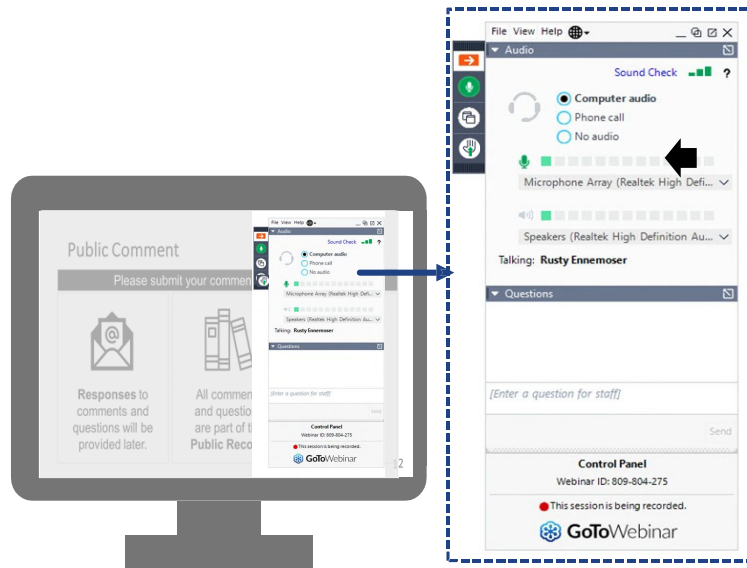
Public Comment

Please submit your comment

Responses to comments and questions will be provided later.

All comment and question are part of th Public Reco

File View Help
Audio
Sound Check ?
Computer audio
Phone call
No audio
Microphone Array (Realtek High Defi...
Speakers (Realtek High Definition Au...
Talking: Rusty Ennemoser
Questions
[Enter a question for staff]
Send
Control Panel
Webinar ID: 809-804-275
This session is being recorded.
GoToWebinar

12

File View Help
Audio
Sound Check ?
Computer audio
Phone call
No audio
Microphone Array (Realtek High Defi...
Speakers (Realtek High Definition Au...
Talking: Rusty Ennemoser
Questions
[Enter a question for staff]
Send
Control Panel
Webinar ID: 809-804-275
This session is being recorded.
GoToWebinar